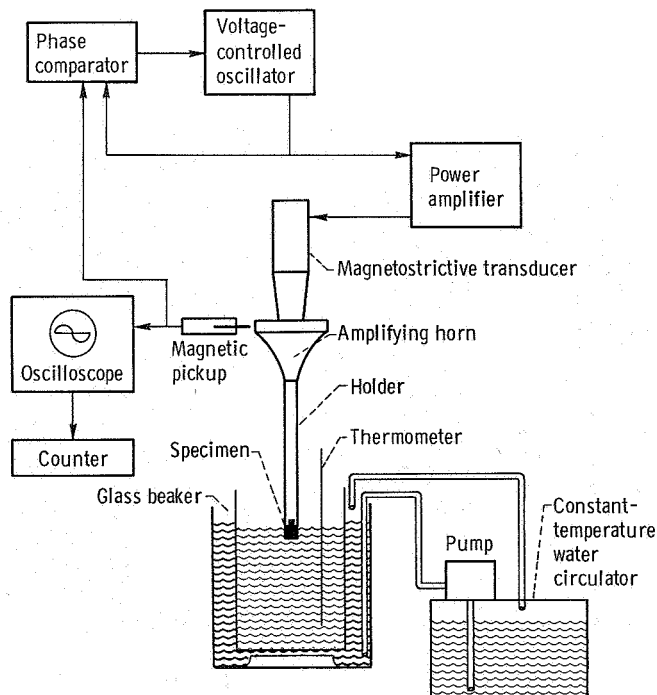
Phase comparator

Voltage-controlled oscillator

Power amplifier

Magnetostrictive transducer

Oscilloscope

Magnetic pickup

Amplifying horn

Holder

Counter

Specimen

Thermometer

Glass beaker

Pump

Constant-temperature water circulator